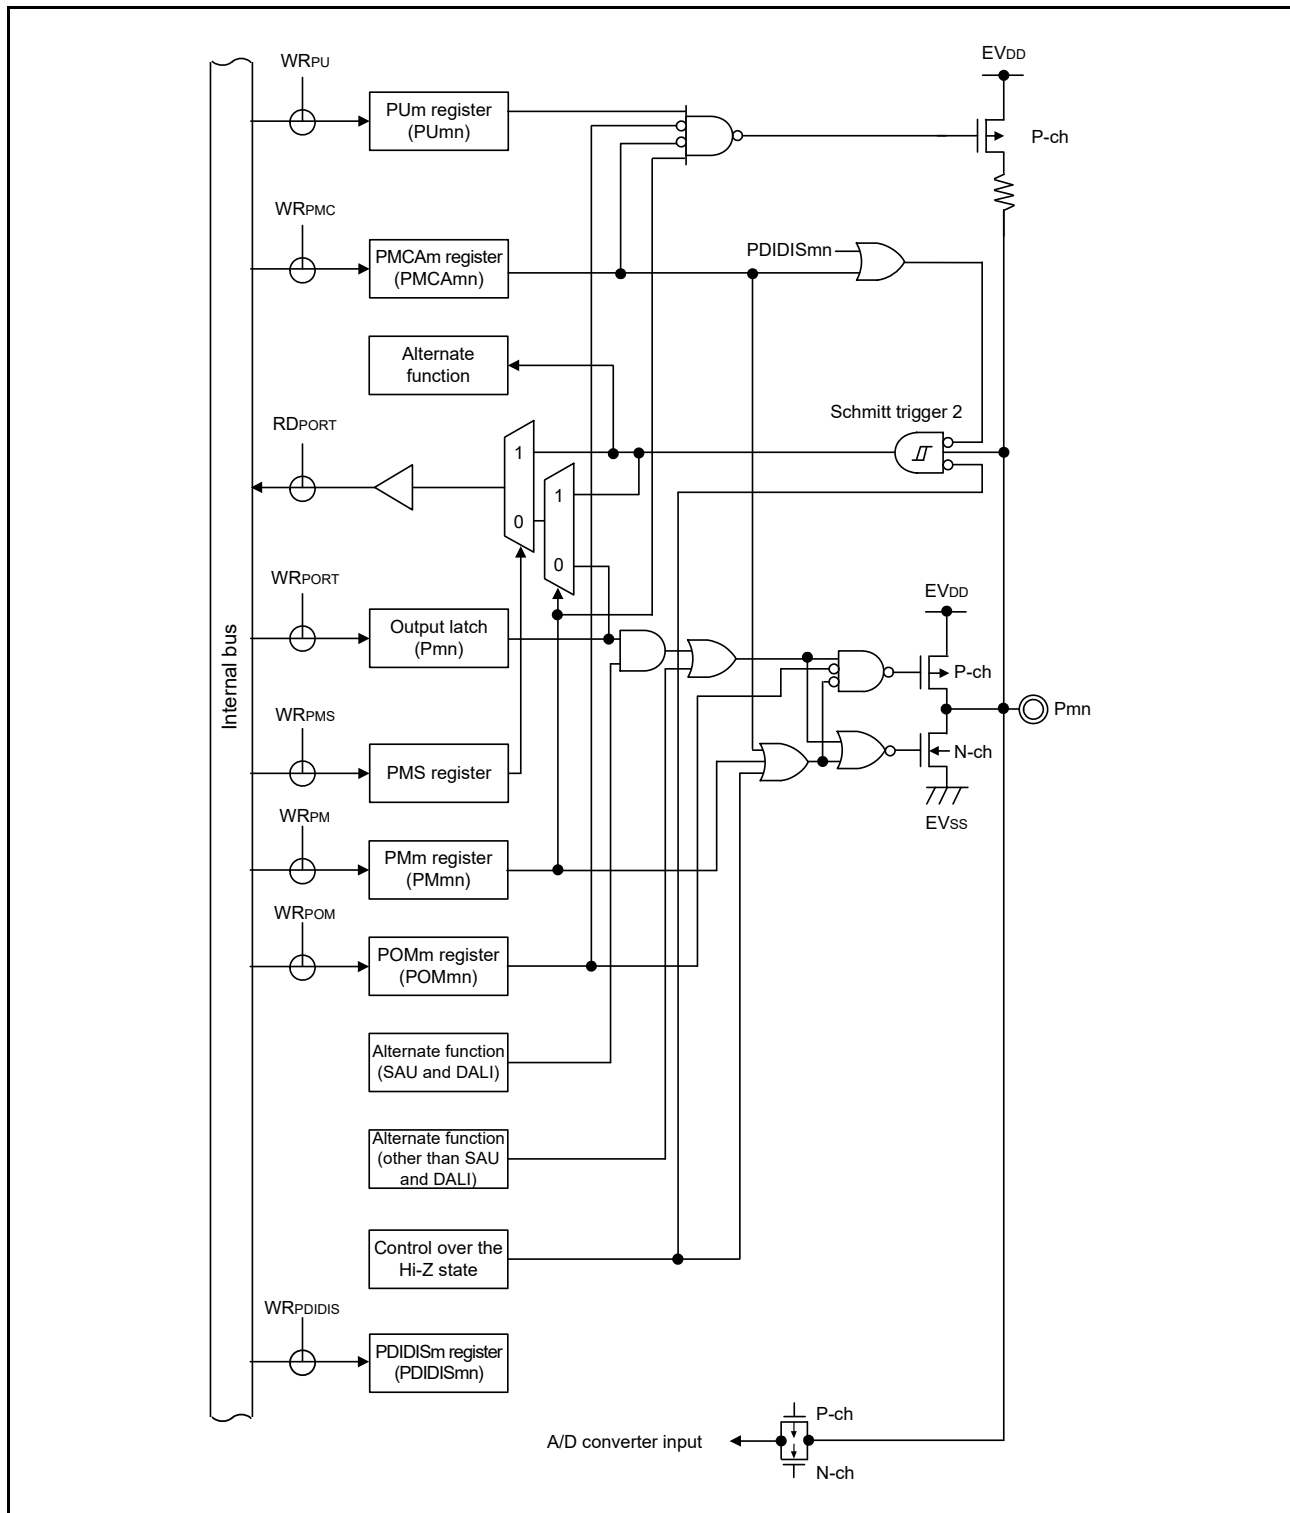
$WR_{PU}$

PUm register (PUmn)

$EV_{DD}$

P-ch

$WR_{PMC}$

PMCAm register (PMCAmn)

PDIDISmn

Alternate function

$RD_{PORT}$

Schmitt trigger 2

1

0

1

0

$WR_{PORT}$

Output latch (Pmn)

$EV_{DD}$

P-ch

Internal bus

$WR_{PMS}$

PMS register

Pmn

N-ch

$EV_{SS}$

$WR_{PM}$

PMm register (PMmn)

$WR_{POM}$

POMm register (POMmn)

Alternate function (SAU and DALI)

Alternate function (other than SAU and DALI)

Control over the Hi-Z state

$WR_{PDIDIS}$

PDIDISm register (PDIDISmn)

P-ch

A/D converter input

N-ch